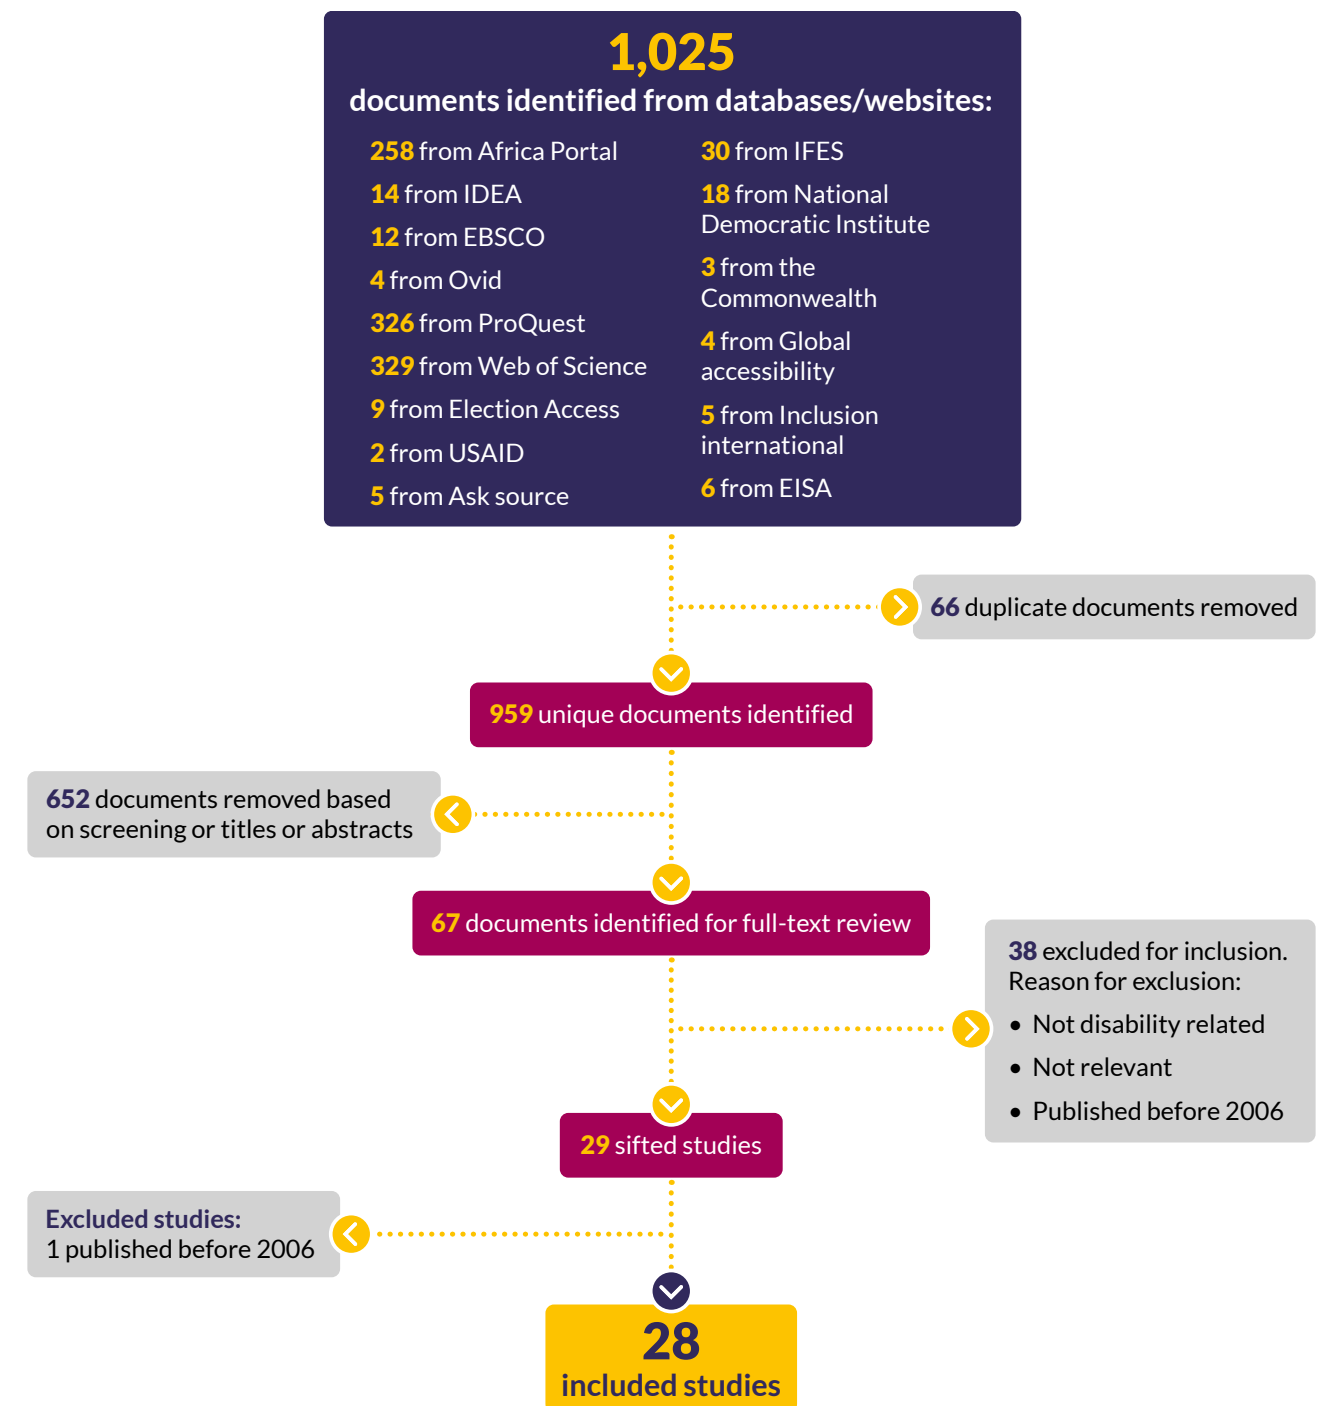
1,025
documents identified from databases/websites:

258 from Africa Portal
14 from IDEA
12 from EBSCO
4 from Ovid
326 from ProQuest
329 from Web of Science
9 from Election Access
2 from USAID
5 from Ask source

30 from IFES
18 from National Democratic Institute
3 from the Commonwealth
4 from Global accessibility
5 from Inclusion international
6 from EISA

66 duplicate documents removed

959 unique documents identified

652 documents removed based on screening or titles or abstracts

67 documents identified for full-text review

38 excluded for inclusion. Reason for exclusion:
• Not disability related
• Not relevant
• Published before 2006

29 sifted studies

Excluded studies:
1 published before 2006

28
included studies